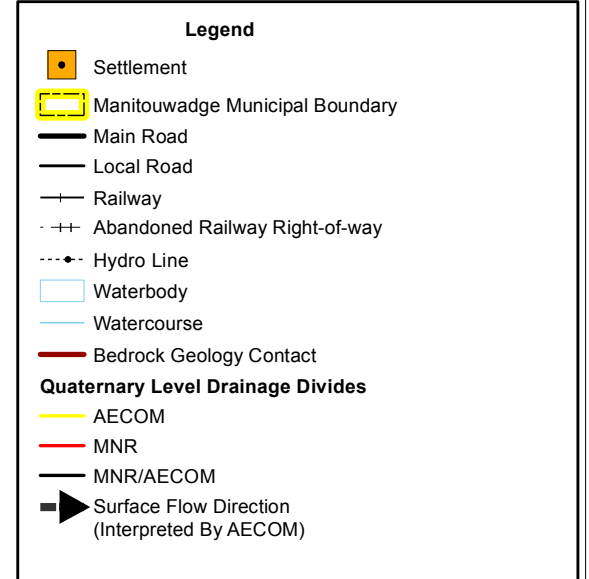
Legend

Settlement

Manitouwadge Municipal Boundary

Main Road

Local Road

Railway

Abandoned Railway Right-of-way

Hydro Line

Waterbody

Watercourse

Bedrock Geology Contact

Quaternary Level Drainage Divides

AECOM

MNR

MNR/AECOM

Surface Flow Direction (Interpreted By AECOM)